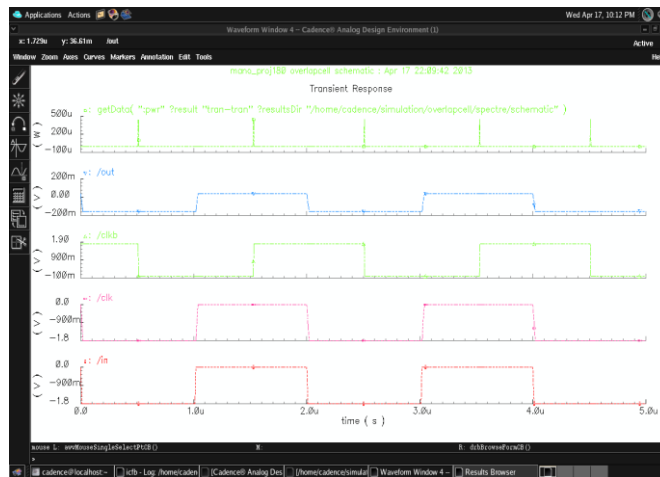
Applications Actions

Wed Apr 17, 10:12 PM

Waveform Window 4 – Cadence® Analog Design Environment (1)

x: 1.729u y: 36.61m /out

Active

Window Zoom Axes Curves Markers Annotation Edit Tools

He

mono_proj180 overlapcell schematic : Apr 17 22:09:42 2013

Transient Response

500u
200u
−100u

W

+: getData( ":pwr" ?result "tran−tran" ?resultsDir "/home/cadence/simulation/overlapcell/spectre/schematic" )

200m
0.00
−200m

V

+: /out

1.90
900m
−100m

V

+: /clkb

0.0
−900m
−1.8

V

+: /clk

0.0
−900m
−1.8

V

+: /in

0.0 1.0u 2.0u 3.0u 4.0u 5.0u

time ( s )

mouse L: wvMouseSingleSelectPtCB() M: R: dsbBrowseFormCB()

>

cadence@localhost:~ icfb - Log: /home/caden [Cadence® Analog Des [/home/cadence/simulat Waveform Window 4 – Results Browser